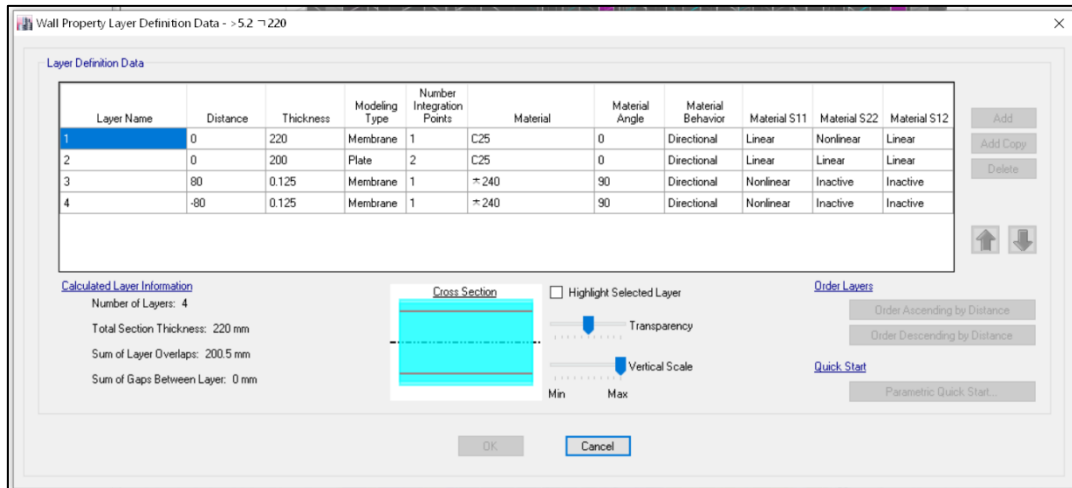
Wall Property Layer Definition Data - >5.2 ¬220

Layer Definition Data

| Layer Name | Distance | Thickness | Modeling Type | Number Integration Points | Material | Material Angle | Material Behavior | Material S11 | Material S22 | Material S12 |
|---|---|---|---|---|---|---|---|---|---|---|
| 1 | 0 | 220 | Membrane | 1 | C25 | 0 | Directional | Linear | Nonlinear | Linear |
| 2 | 0 | 200 | Plate | 2 | C25 | 0 | Directional | Linear | Linear | Linear |
| 3 | 80 | 0.125 | Membrane | 1 | ⌅240 | 90 | Directional | Nonlinear | Inactive | Inactive |
| 4 | -80 | 0.125 | Membrane | 1 | ⌅240 | 90 | Directional | Nonlinear | Inactive | Inactive |

Add
Add Copy
Delete

Calculated Layer Information
Number of Layers: 4
Total Section Thickness: 220 mm
Sum of Layer Overlaps: 200.5 mm
Sum of Gaps Between Layer: 0 mm

Cross Section

Highlight Selected Layer
Transparency
Vertical Scale
Min Max

Order Layers
Order Ascending by Distance
Order Descending by Distance

Quick Start
Parametric Quick Start...

OK
Cancel